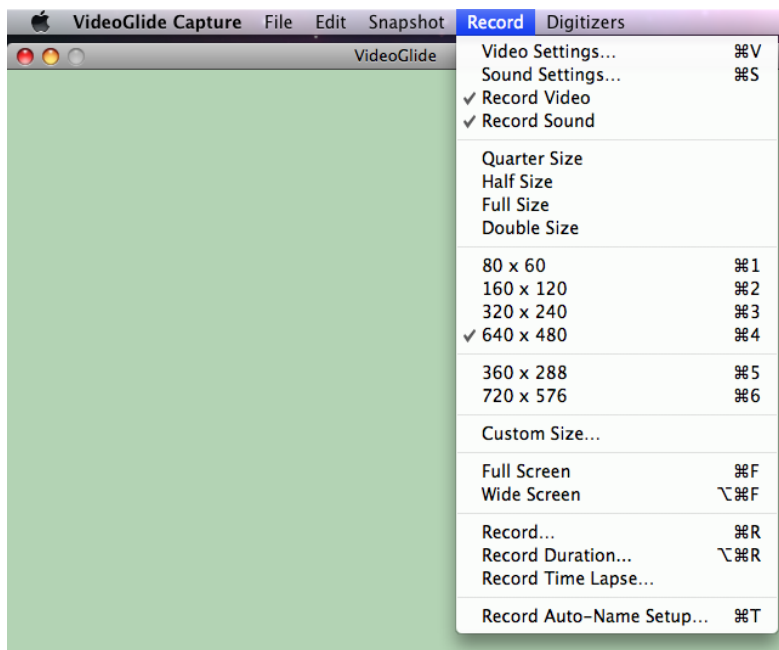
VideoGlide Capture File Edit Snapshot Record Digitizers

VideoGlide

Video Settings... ⌘V
Sound Settings... ⌘S
✓ Record Video
✓ Record Sound

Quarter Size
Half Size
Full Size
Double Size

80 x 60 ⌘1
160 x 120 ⌘2
320 x 240 ⌘3
✓ 640 x 480 ⌘4

360 x 288 ⌘5
720 x 576 ⌘6

Custom Size...

Full Screen ⌘F
Wide Screen ⌥⌘F

Record... ⌘R
Record Duration... ⌥⌘R
Record Time Lapse...

Record Auto-Name Setup... ⌘T